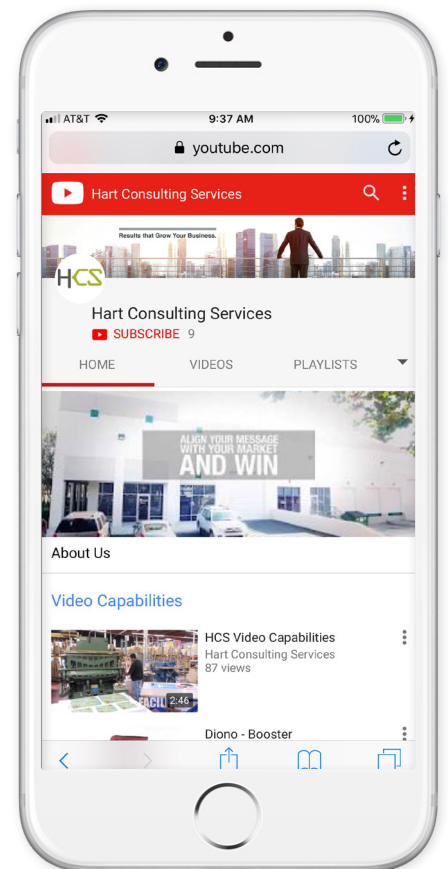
AT&T 9:37 AM 100%

youtube.com

Hart Consulting Services

Results that Grow Your Business.

HCS

Hart Consulting Services

SUBSCRIBE 9

HOME VIDEOS PLAYLISTS

ALIGN YOUR MESSAGE WITH YOUR MARKET AND WIN

About Us

Video Capabilities

HCS Video Capabilities
Hart Consulting Services
87 views

2:46

Diono - Booster